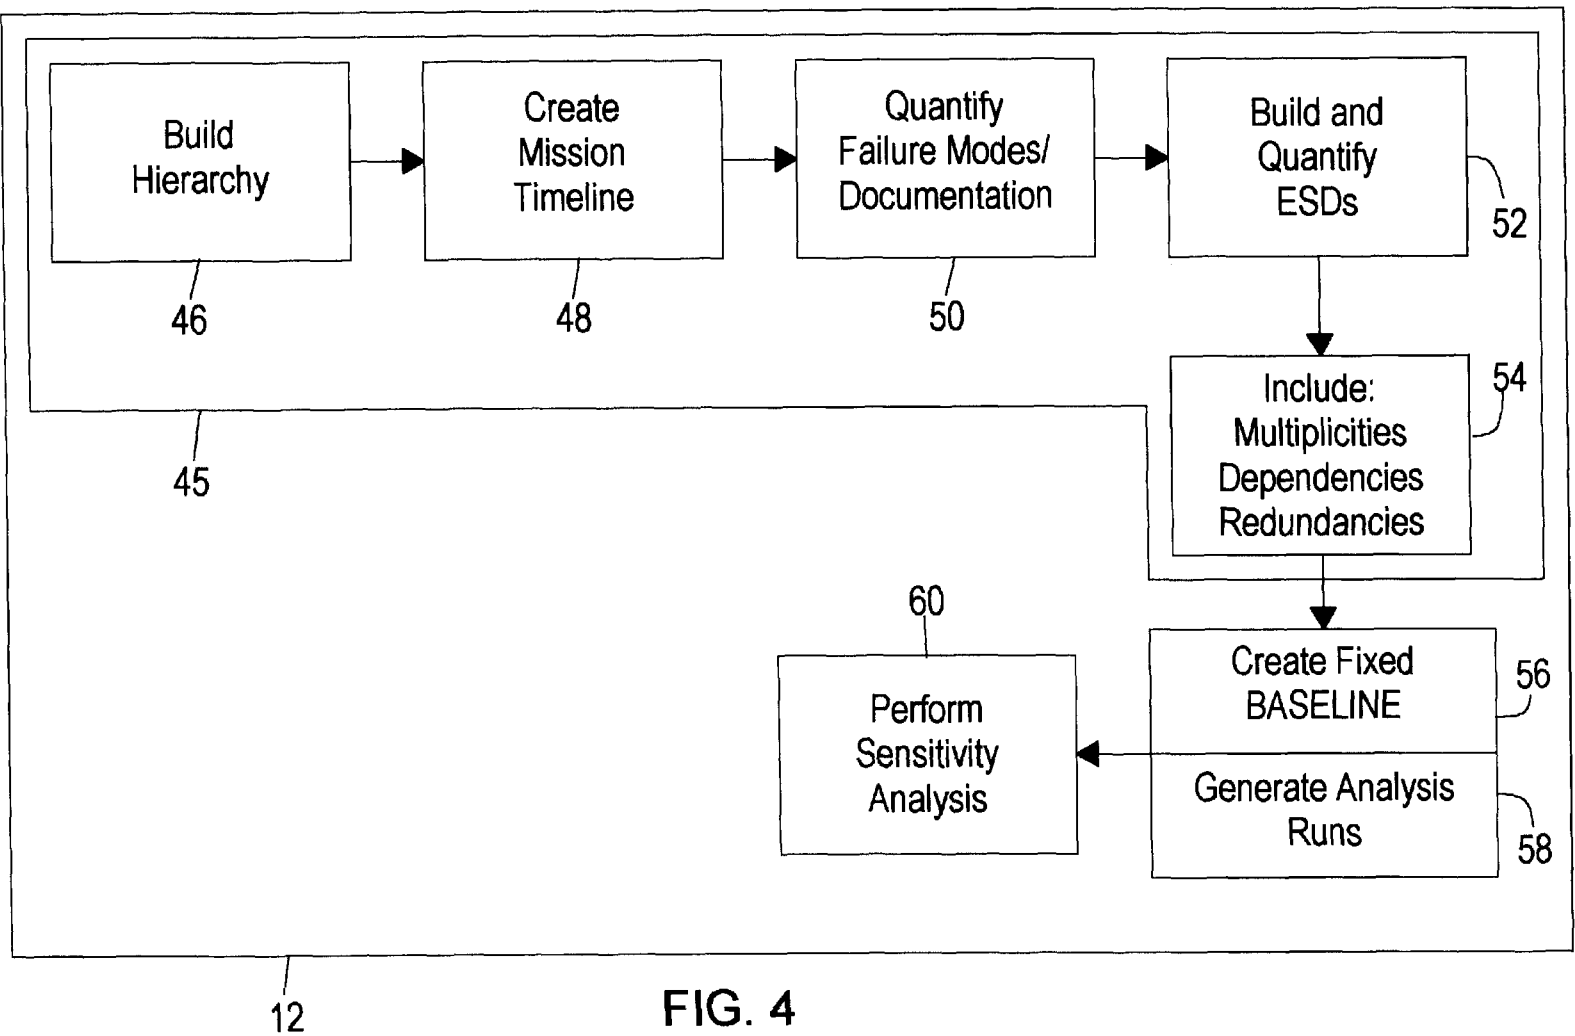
Build Hierarchy

46

Create Mission Timeline

48

Quantify Failure Modes/ Documentation

50

Build and Quantify ESDs

52

Include: Multiplicities Dependencies Redundancies

54

45

60

Perform Sensitivity Analysis

Create Fixed BASELINE

56

Generate Analysis Runs

58

12

FIG. 4